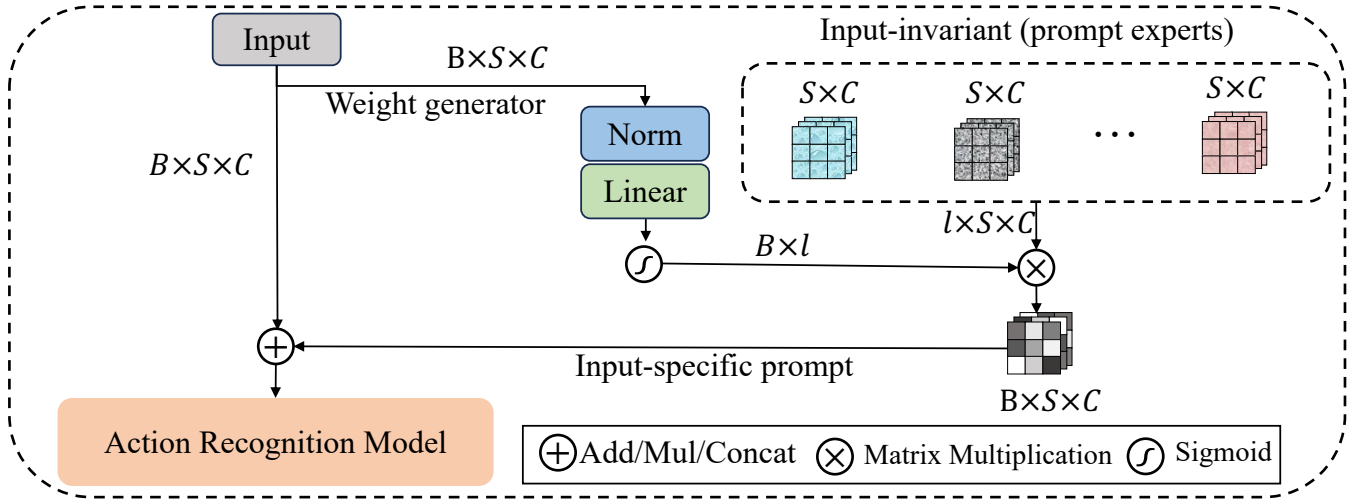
Input

$B \times S \times C$

Weight generator

$B \times S \times C$

Norm

Linear

Input-invariant (prompt experts)

$S \times C$

$S \times C$

...

$S \times C$

$l \times S \times C$

$B \times l$

Input-specific prompt

$B \times S \times C$

Action Recognition Model

Add/Mul/Concat Matrix Multiplication Sigmoid